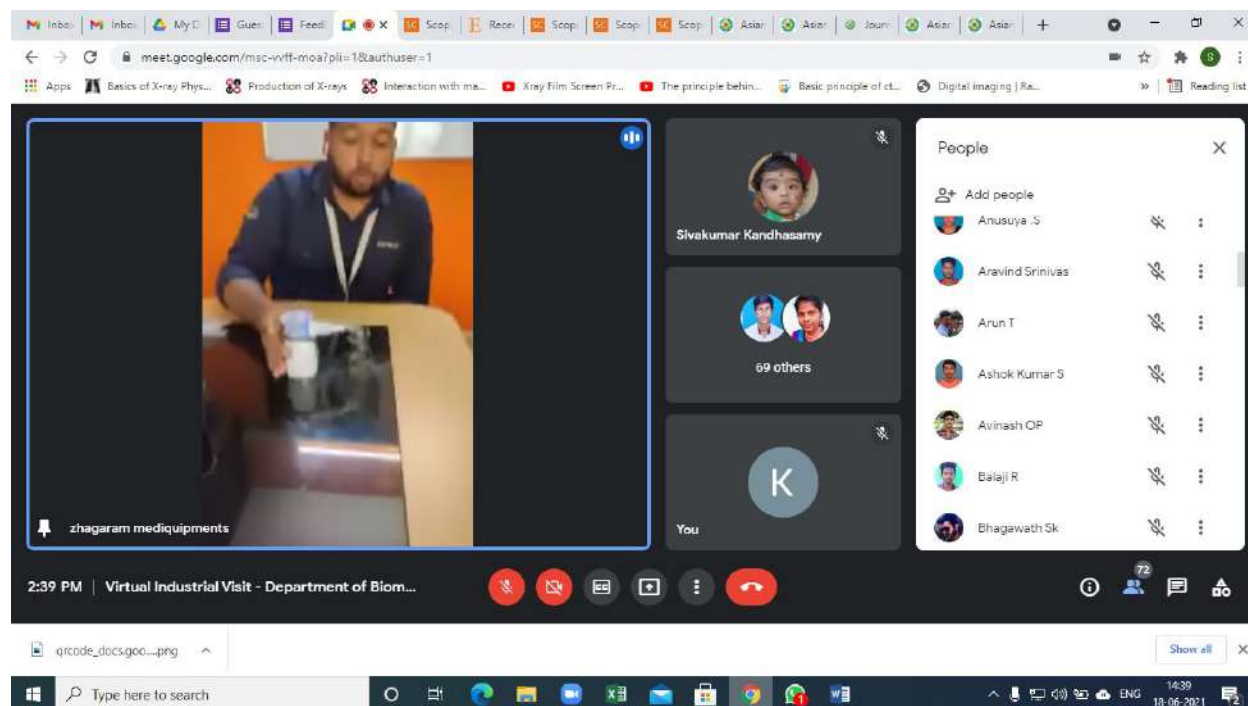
M Inbox | M Inbox | My D | Gues | Feedl | × | Scop | Recei | Scop | Scop | Scop | Asiar | Asiar | Journ | Asiar | Asiar | +

meet.google.com/msc-vvff-moa?pli=1&authuser=1

Apps | Basics of X-ray Phys... | Production of X-rays | Interaction with ma... | Xray Film Screen Pr... | The principle behin... | Basic principle of ct... | Digital imaging | Ra... | » | Reading list

zhagaram mediquipments

Sivakumar Kandhasamy

69 others

K

You

People

Add people

Anusuya .S

Aravind Srinivas

Arun T

Ashok Kumar S

Avinash OP

Balaji R

Bhagawath Sk

2:39 PM | Virtual Industrial Visit - Department of Biom...

72

qrcode_docs.goo....png

Show all

Type here to search

ENG 14:39 18-06-2021